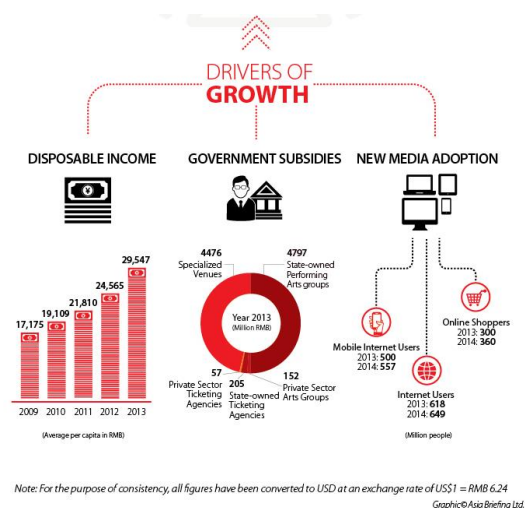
DRIVERS OF GROWTH

DISPOSABLE INCOME

| 2009 | 2010 | 2011 | 2012 | 2013 |
|---|---|---|---|---|
| 17,175 | 19,109 | 21,810 | 24,565 | 29,547 |

(Average per capita in RMB)

GOVERNMENT SUBSIDIES

Year 2013 (Million RMB)

4476 Specialized Venues

4797 State-owned Performing Arts groups

57 Private Sector Ticketing Agencies

205 State-owned Ticketing Agencies

152 Private Sector Arts Groups

NEW MEDIA ADOPTION

Mobile Internet Users
2013: 500
2014: 557

Internet Users
2013: 618
2014: 649

Online Shoppers
2013: 300
2014: 360

(Million people)

Note: For the purpose of consistency, all figures have been converted to USD at an exchange rate of US$1 = RMB 6.24

Graphic© Asia Briefing Ltd.